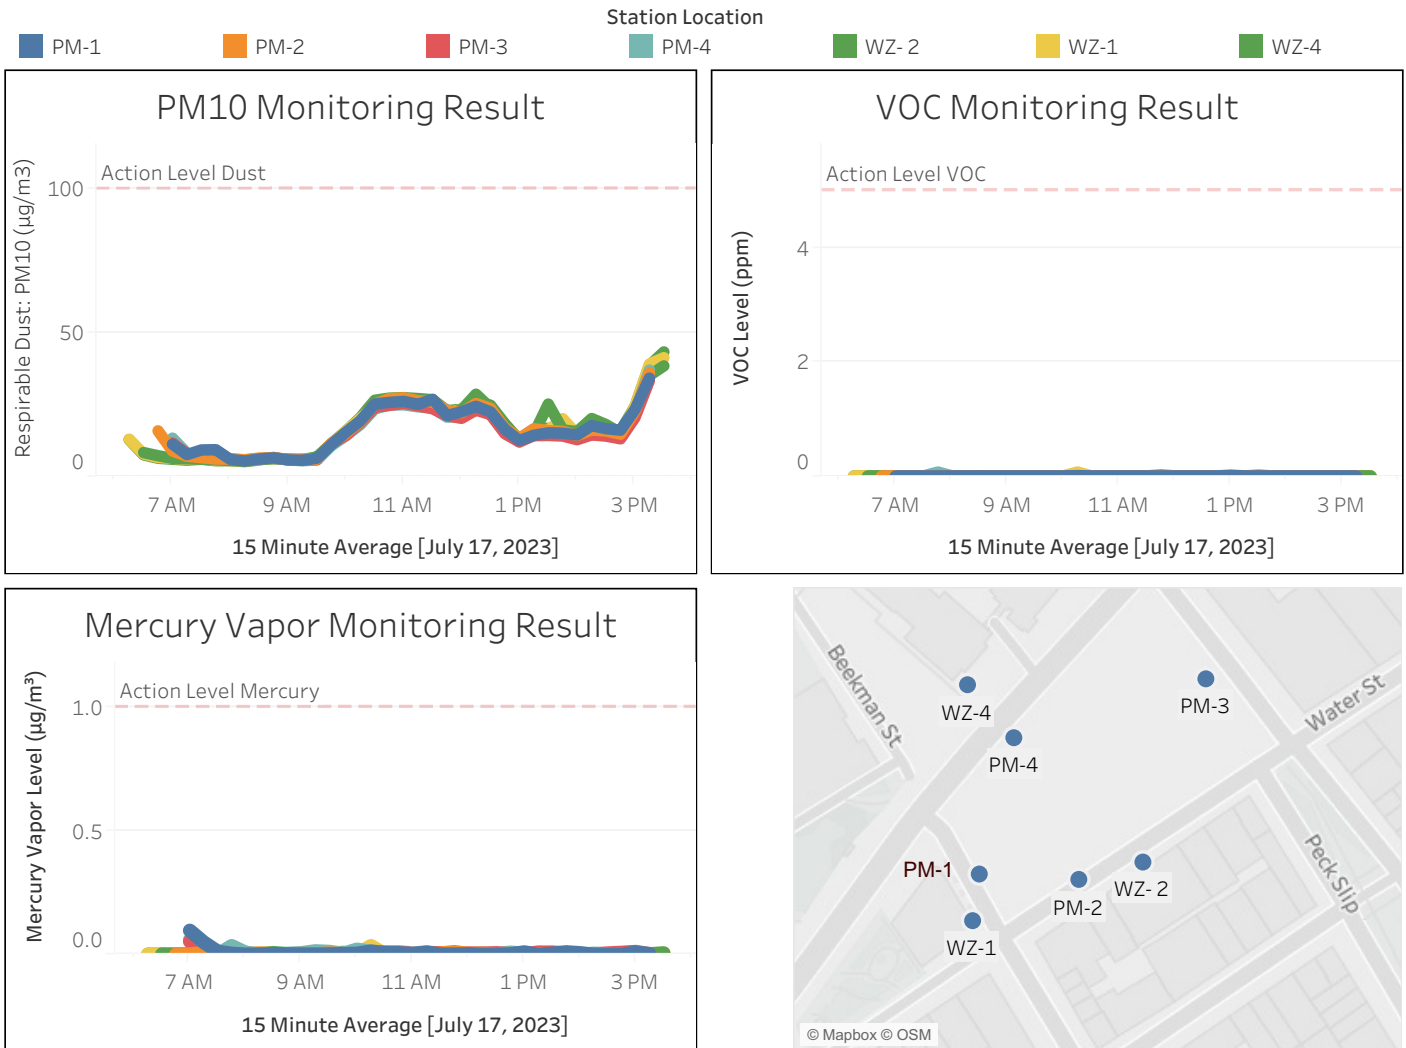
Station Location

PM-1 PM-2 PM-3 PM-4 WZ- 2 WZ-1 WZ-4

PM10 Monitoring Result

Action Level Dust

Respirable Dust: PM10 (µg/m3)

100

50

0

7 AM 9 AM 11 AM 1 PM 3 PM

15 Minute Average [July 17, 2023]

VOC Monitoring Result

Action Level VOC

VOC Level (ppm)

4

2

0

7 AM 9 AM 11 AM 1 PM 3 PM

15 Minute Average [July 17, 2023]

Mercury Vapor Monitoring Result

Action Level Mercury

Mercury Vapor Level (µg/m³)

1.0

0.5

0.0

7 AM 9 AM 11 AM 1 PM 3 PM

15 Minute Average [July 17, 2023]

Beekman St

WZ-4

PM-3

Water St

PM-4

PM-1

WZ- 2

PM-2

Peck Slip

WZ-1

© Mapbox © OSM